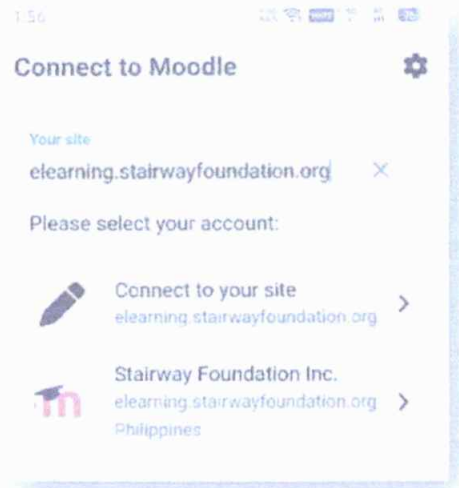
1:56

Connect to Moodle

Your site
elearning.stairwayfoundation.org

Please select your account:

Connect to your site
elearning.stairwayfoundation.org

Stairway Foundation Inc.
elearning.stairwayfoundation.org
Philippines